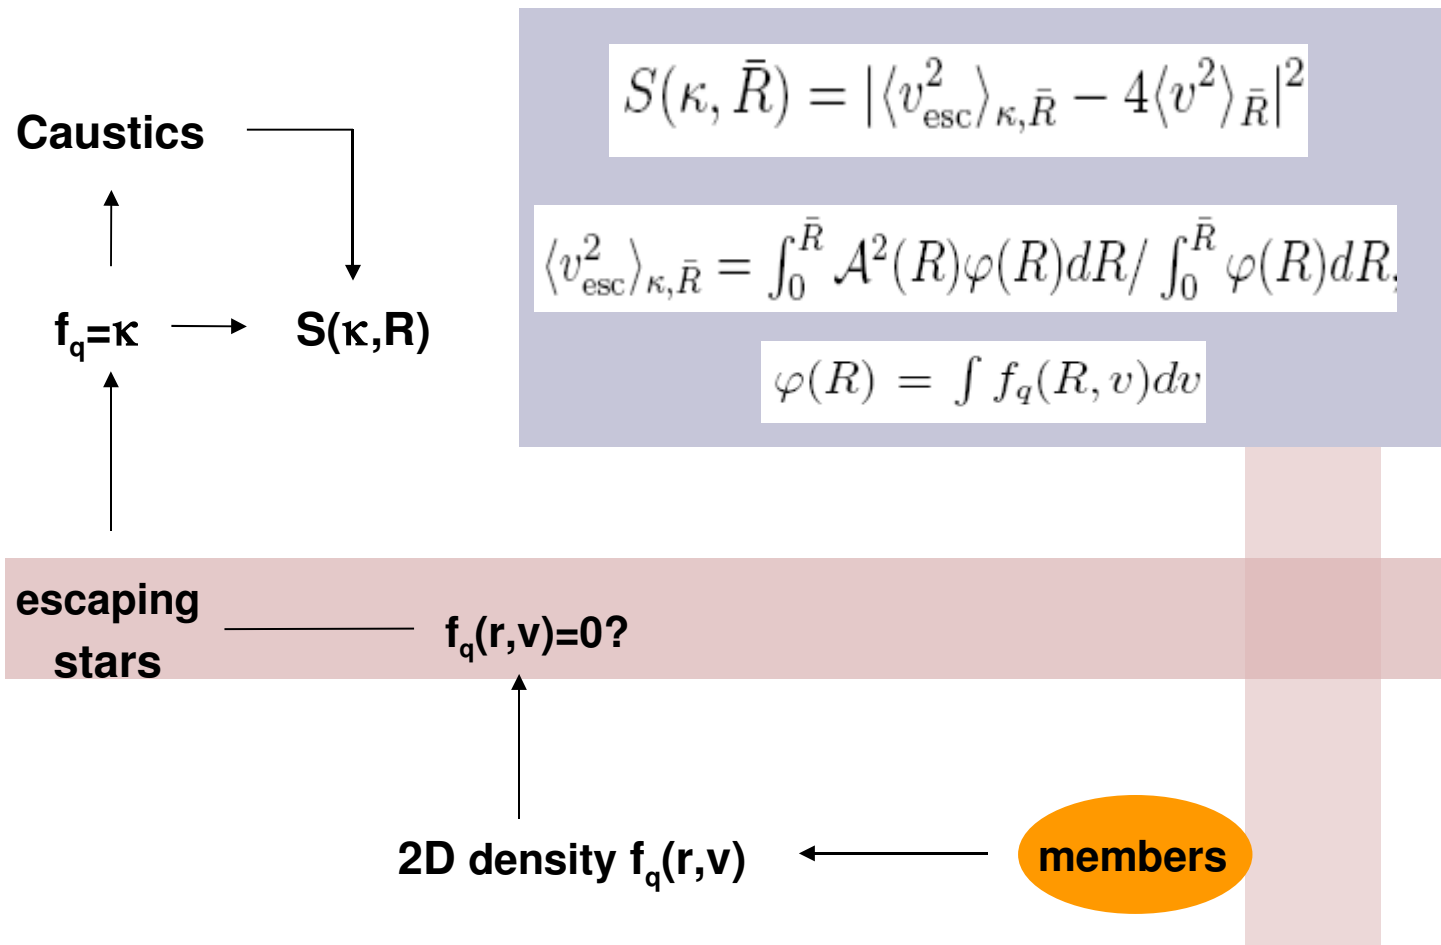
$S(\kappa, \bar{R}) = |\langle v_{esc}^2 \rangle_{\kappa,\bar{R}} - 4\langle v^2 \rangle_{\bar{R}}|^2$

$\langle v_{esc}^2 \rangle_{\kappa,\bar{R}} = \int_0^{\bar{R}} \mathcal{A}^2(R)\varphi(R)dR / \int_0^{\bar{R}} \varphi(R)dR$

$\varphi(R) = \int f_q(R,v)dv$

Caustics

$f_q = \kappa$

S(κ,R)

escaping stars

$f_q(r,v)=0$?

2D density $f_q(r,v)$

members